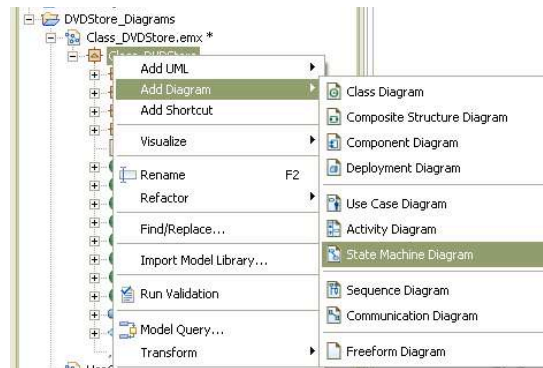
DVDStore_Diagrams
Class_DVDStore.emx *
Class_DVDStore

Add UML
Add Diagram
Add Shortcut
Visualize
Rename F2
Refactor
Find/Replace...
Import Model Library...
Run Validation
Model Query...
Transform

Class Diagram
Composite Structure Diagram
Component Diagram
Deployment Diagram
Use Case Diagram
Activity Diagram
State Machine Diagram
Sequence Diagram
Communication Diagram
Freeform Diagram